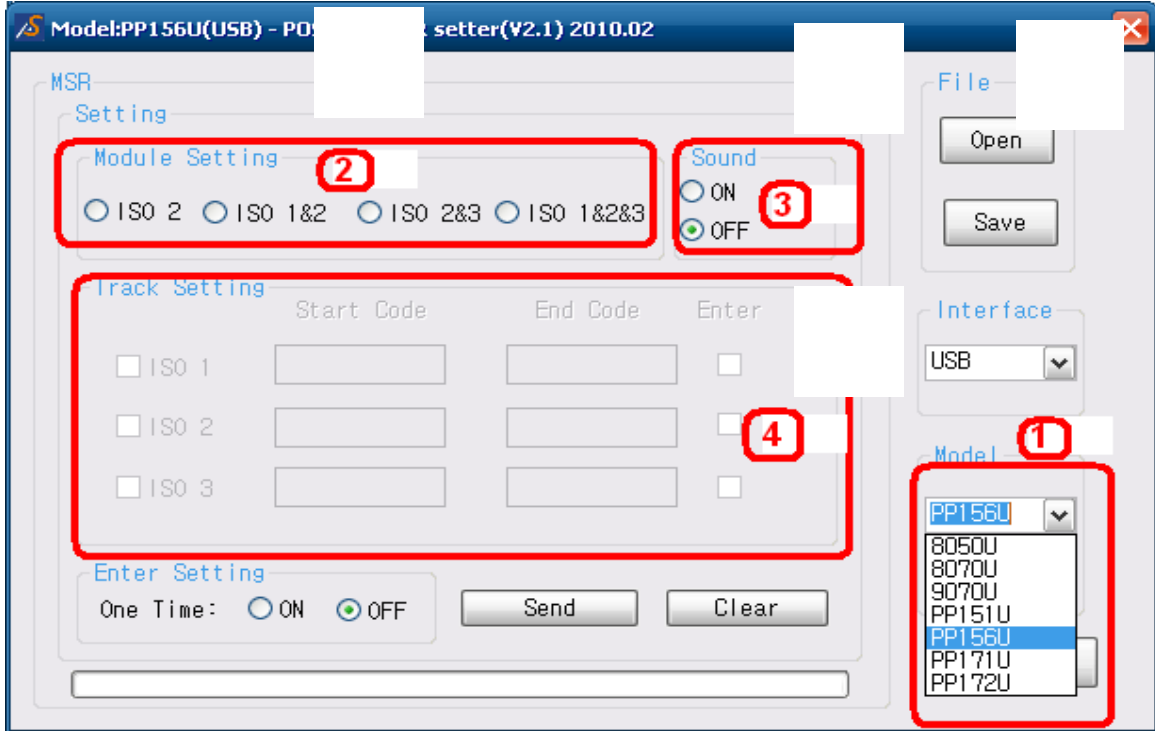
Model:PP156U(USB) - POS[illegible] setter(V2.1) 2010.02

MSR
Setting
Module Setting
2
ISO 2 ISO 1&2 ISO 2&3 ISO 1&2&3

Sound
ON
3
OFF

File
Open
Save

Track Setting
Start Code End Code Enter
ISO 1
ISO 2
4
ISO 3

Interface
USB

Model
1
PP156U
8050U
8070U
9070U
PP151U
PP156U
PP171U
PP172U

Enter Setting
One Time: ON OFF
Send
Clear